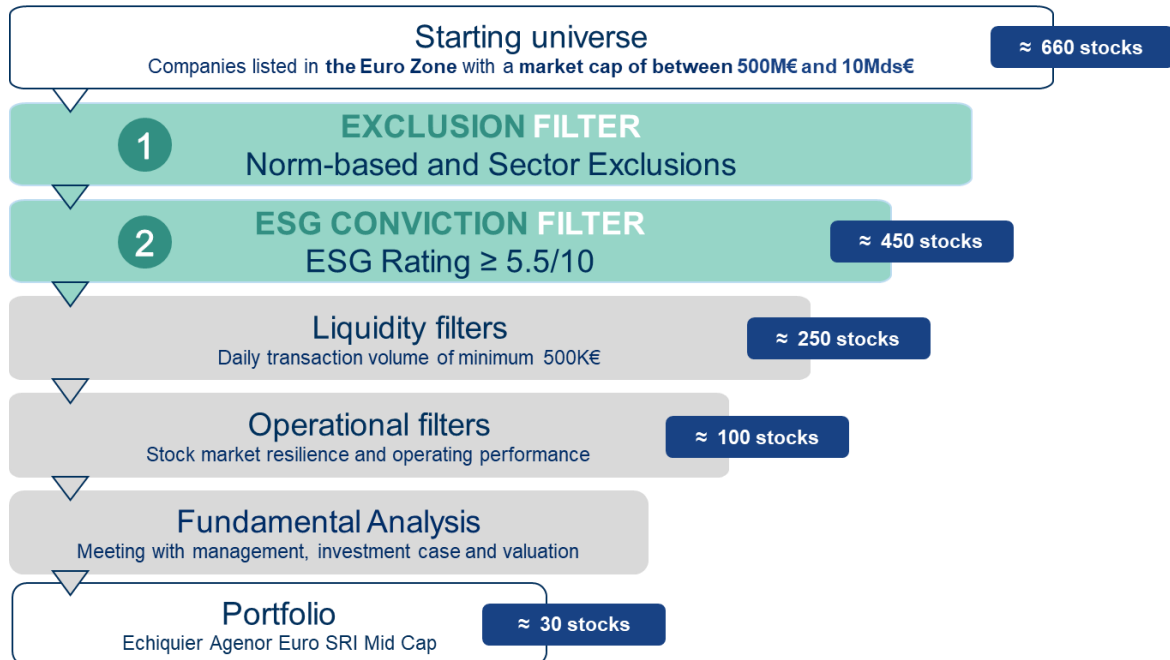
Starting universe
Companies listed in the Euro Zone with a market cap of between 500M€ and 10Mds€

≈ 660 stocks

1
EXCLUSION FILTER
Norm-based and Sector Exclusions

2
ESG CONVICTION FILTER
ESG Rating ≥ 5.5/10

≈ 450 stocks

Liquidity filters
Daily transaction volume of minimum 500K€

≈ 250 stocks

Operational filters
Stock market resilience and operating performance

≈ 100 stocks

Fundamental Analysis
Meeting with management, investment case and valuation

Portfolio
Echiquier Agenor Euro SRI Mid Cap

≈ 30 stocks